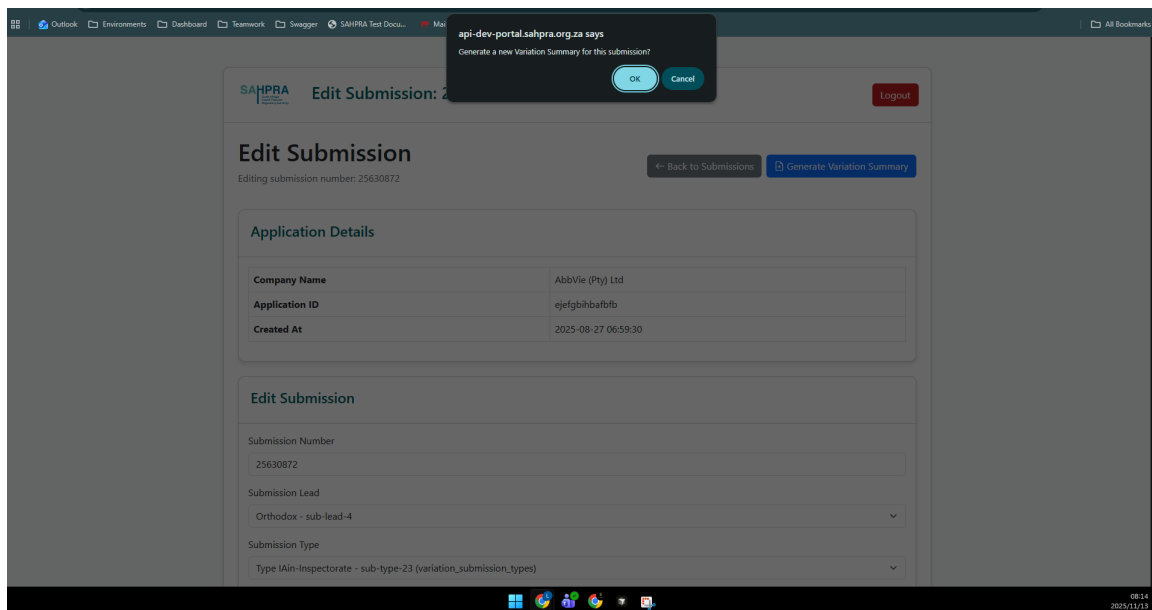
Outlook Environments Dashboard Teamwork Swagger SAHPRA Test Docu... Mai All Bookmarks

api-dev-portal.sahpra.org.za says
Generate a new Variation Summary for this submission?
OK Cancel

SAHPRA Edit Submission: 2 Logout

Edit Submission
Editing submission number: 25630872

← Back to Submissions Generate Variation Summary

Application Details

| Company Name | AbbVie (Pty) Ltd |
|---|---|
| Application ID | ejefgbihbafbfb |
| Created At | 2025-08-27 06:59:30 |

Edit Submission

Submission Number
25630872

Submission Lead
Orthodox - sub-lead-4

Submission Type
Type IAin-Inspectorate - sub-type-23 (variation_submission_types)

08:14
2025/11/13